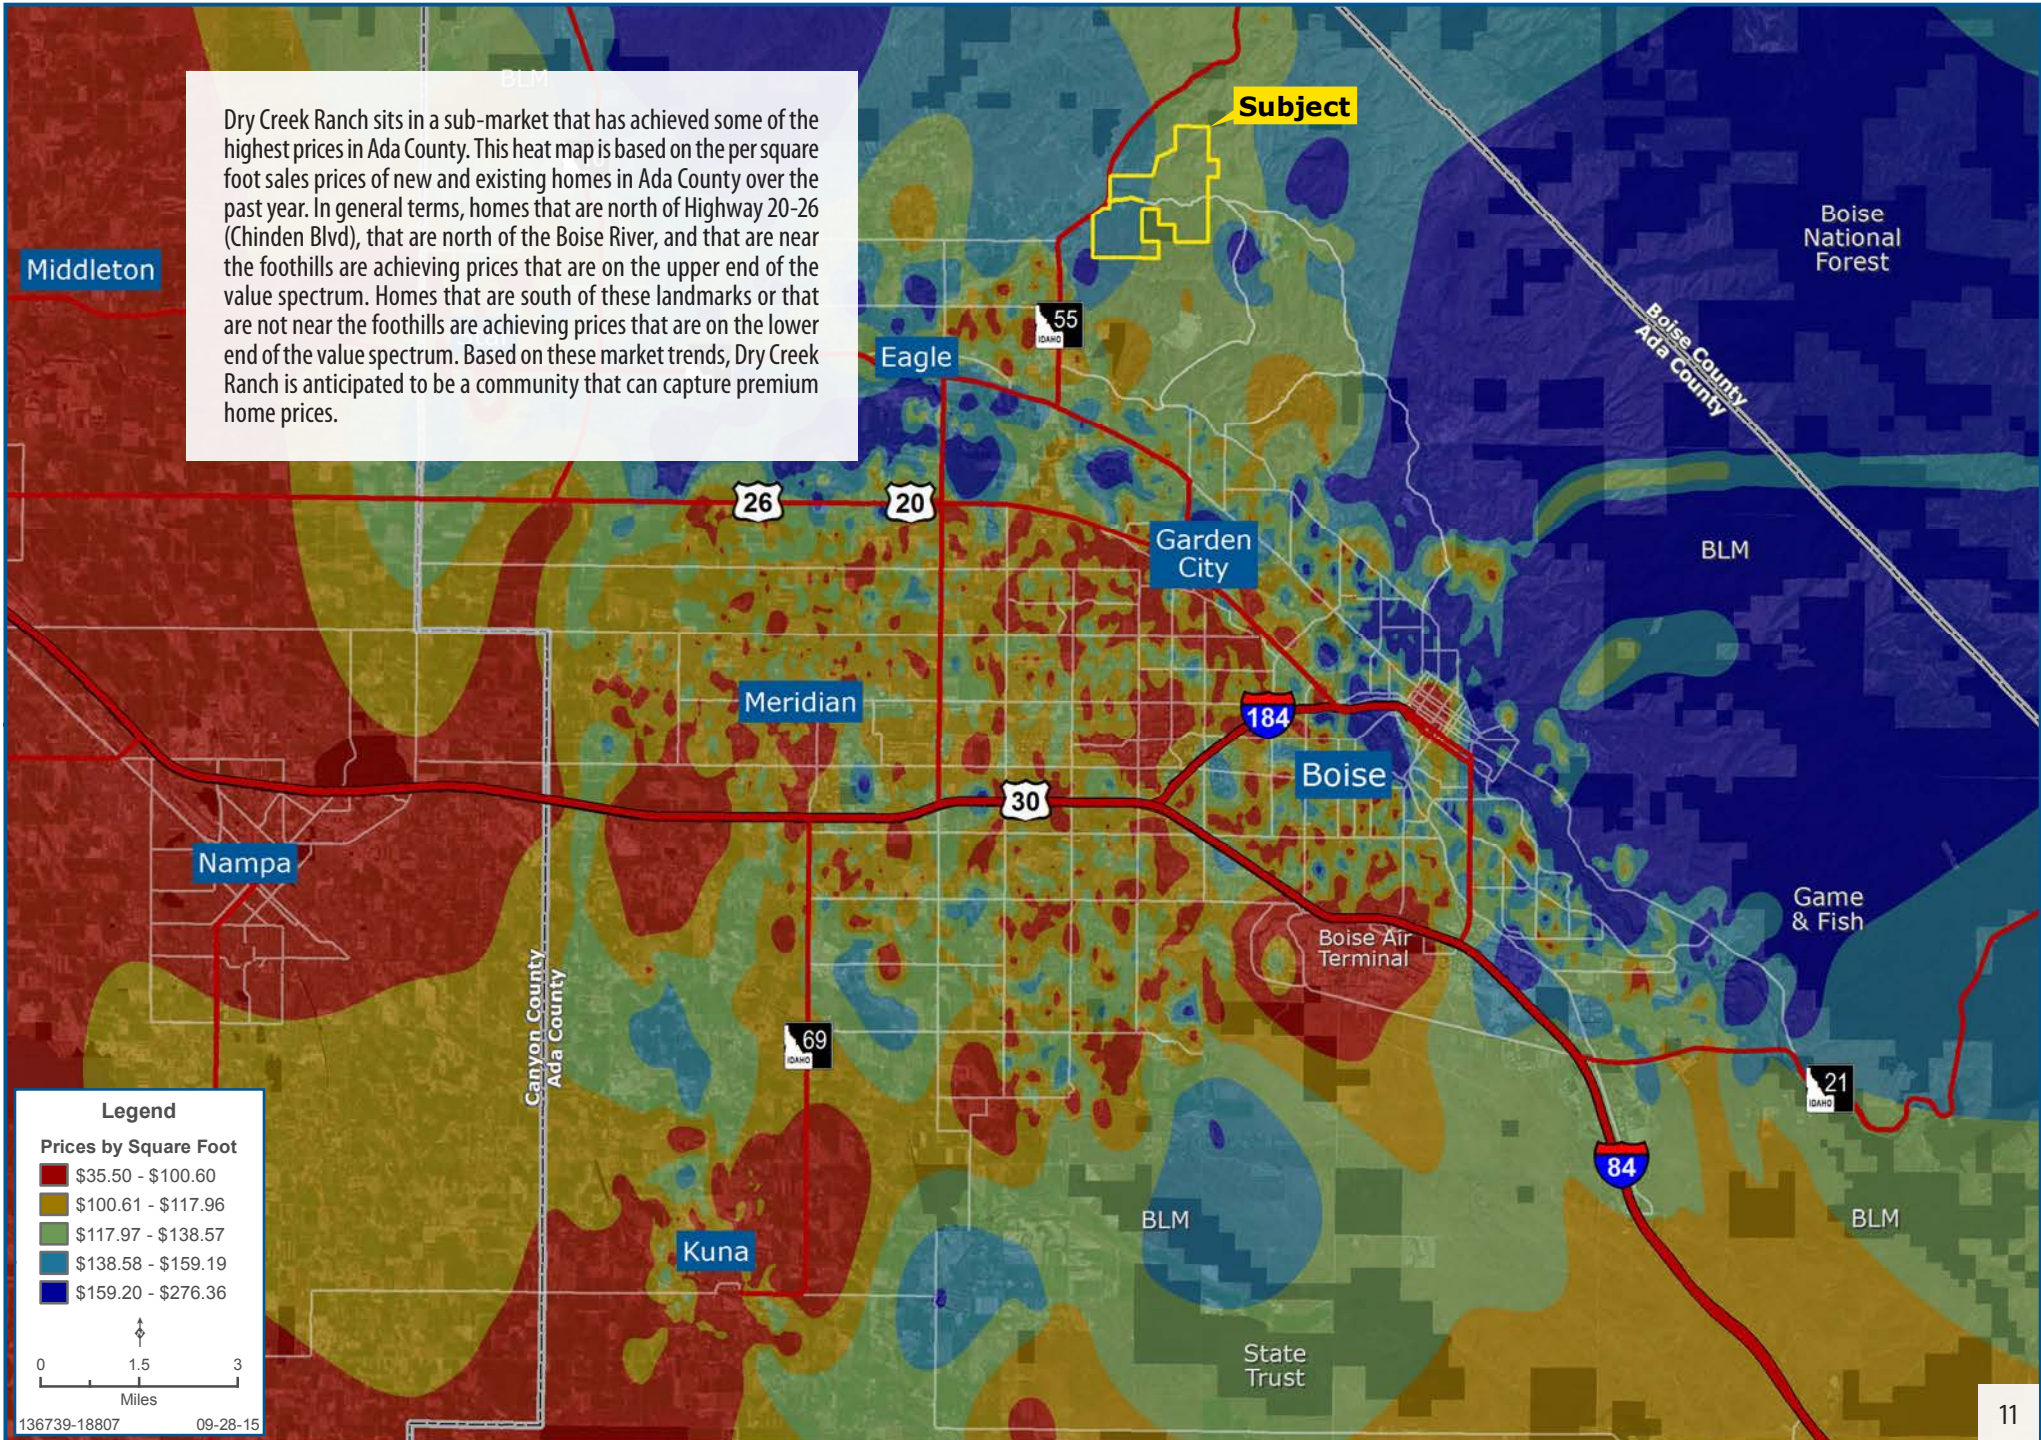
BLM

Dry Creek Ranch sits in a sub-market that has achieved some of the highest prices in Ada County. This heat map is based on the per square foot sales prices of new and existing homes in Ada County over the past year. In general terms, homes that are north of Highway 20-26 (Chinden Blvd), that are north of the Boise River, and that are near the foothills are achieving prices that are on the upper end of the value spectrum. Homes that are south of these landmarks or that are not near the foothills are achieving prices that are on the lower end of the value spectrum. Based on these market trends, Dry Creek Ranch is anticipated to be a community that can capture premium home prices.

Subject

Middleton

55

Eagle

Boise National Forest

Boise County
Ada County

26

20

Garden City

BLM

Meridian

184

Boise

30

Nampa

Boise Air Terminal

Game & Fish

Canyon County
Ada County

69

21

84

BLM

BLM

Kuna

State Trust

Legend

Prices by Square Foot

$35.50 - $100.60
$100.61 - $117.96
$117.97 - $138.57
$138.58 - $159.19
$159.20 - $276.36

0 1.5 3
Miles

136739-18807 09-28-15

11